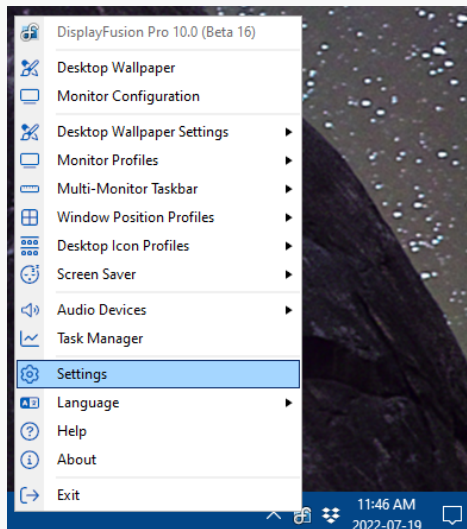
DisplayFusion Pro 10.0 (Beta 16)

Desktop Wallpaper
Monitor Configuration

Desktop Wallpaper Settings
Monitor Profiles
Multi-Monitor Taskbar
Window Position Profiles
Desktop Icon Profiles
Screen Saver

Audio Devices
Task Manager

Settings
Language
Help
About

Exit

11:46 AM
2022-07-19